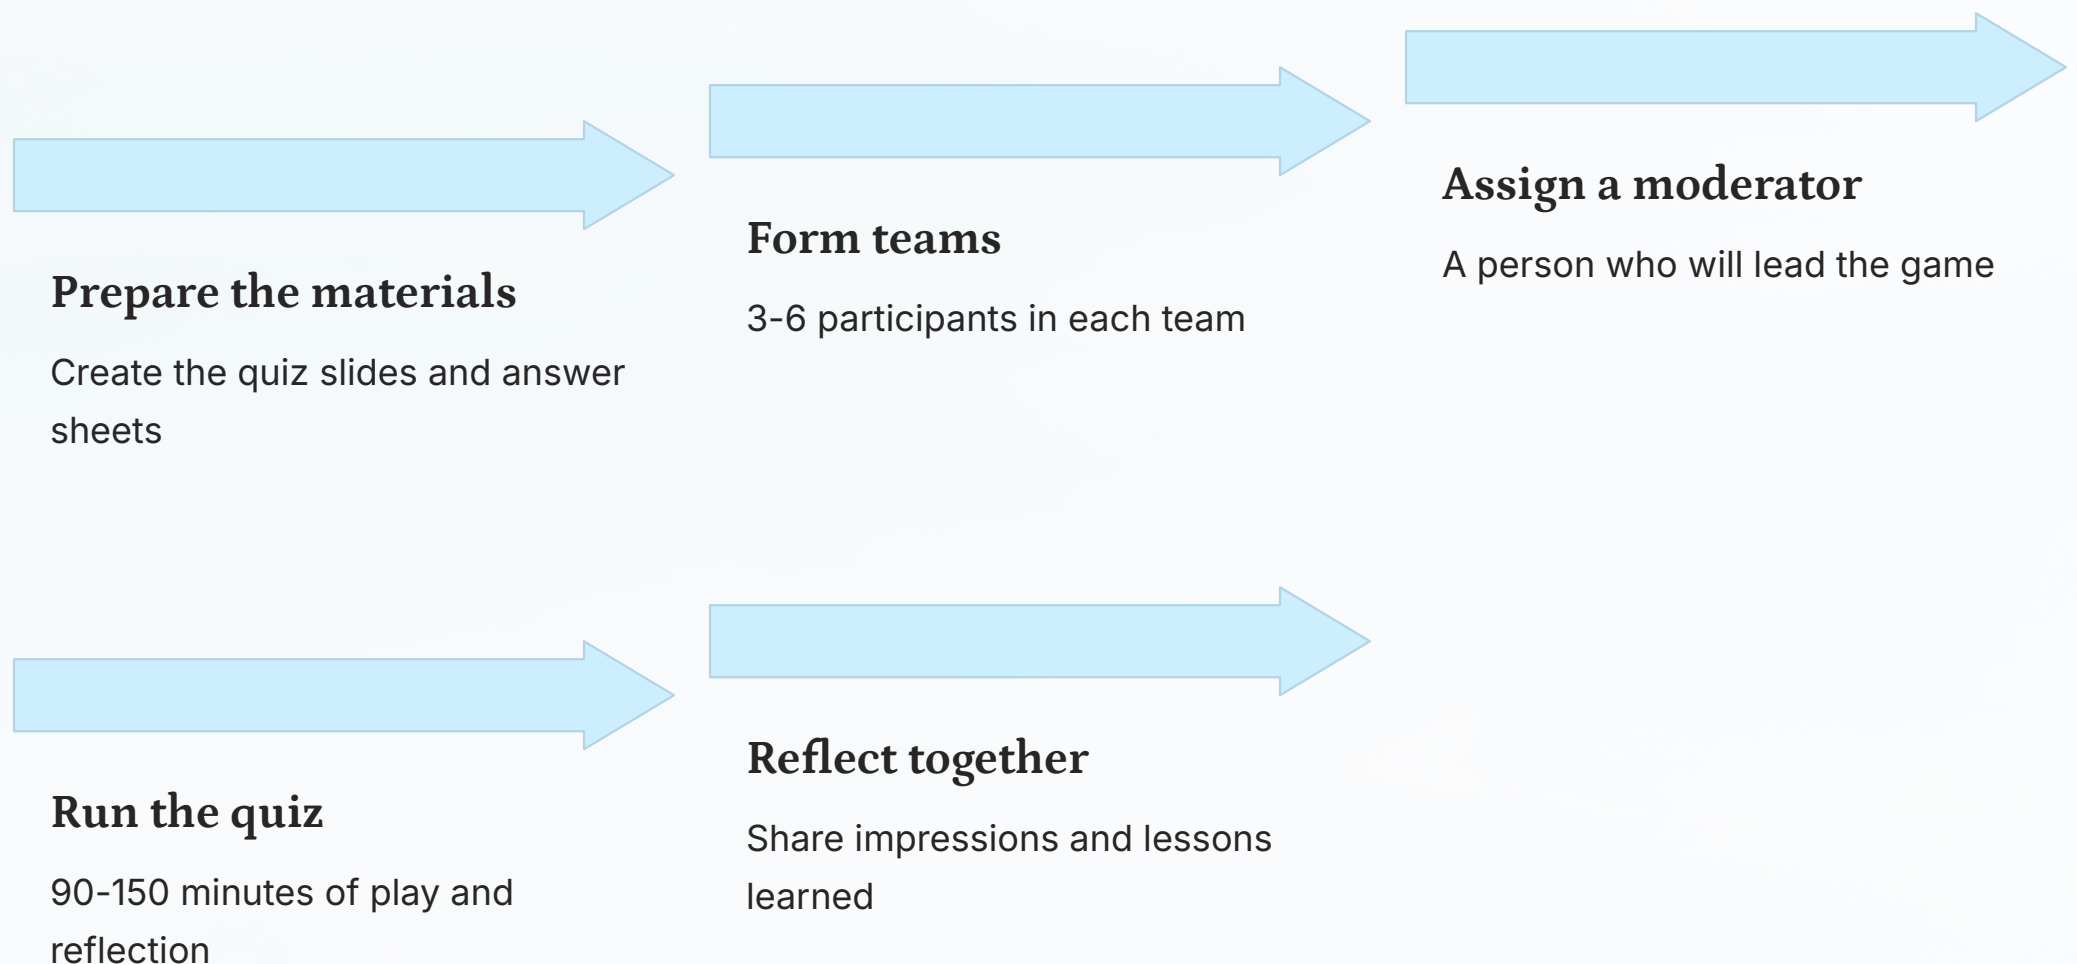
Prepare the materials

Create the quiz slides and answer sheets

Form teams

3-6 participants in each team

Assign a moderator

A person who will lead the game

Run the quiz

90-150 minutes of play and reflection

Reflect together

Share impressions and lessons learned